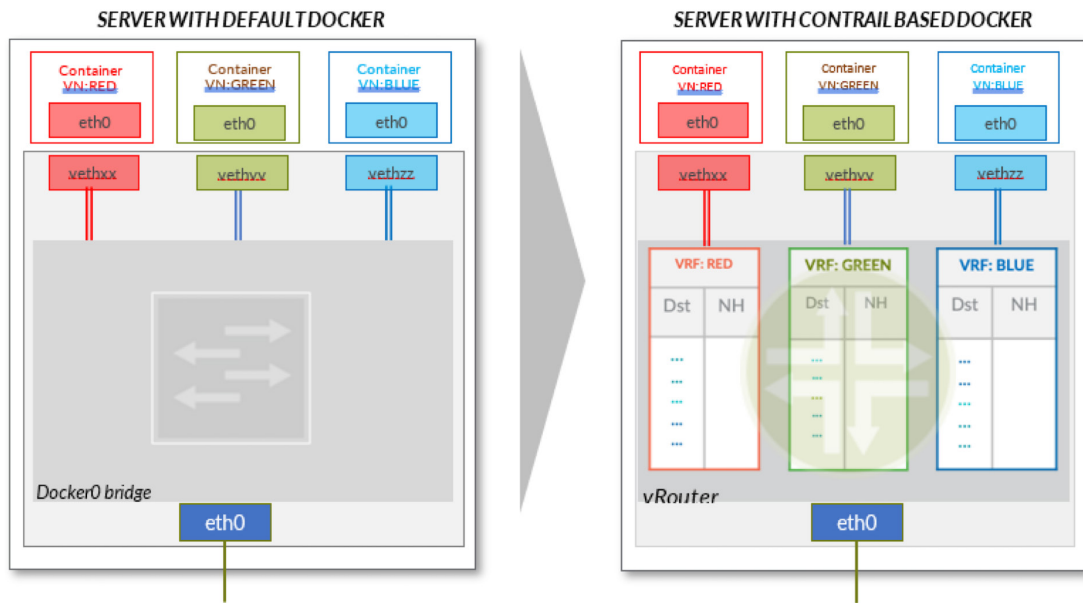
SERVER WITH DEFAULT DOCKER

Container VN:RED
eth0

Container VN:GREEN
eth0

Container VN:BLUE
eth0

vethxx

vethyy

vethzz

Docker0 bridge

eth0

SERVER WITH CONTRAIL BASED DOCKER

Container VN:RED
eth0

Container VN:GREEN
eth0

Container VN:BLUE
eth0

vethxx

vethyy

vethzz

| VRF: RED | |
|---|---|
| Dst | NH |
| ... ... ... ... ... | |

| VRF: GREEN | |
|---|---|
| Dst | NH |
| ... ... ... ... ... | |

| VRF: BLUE | |
|---|---|
| Dst | NH |
| ... ... ... ... ... | |

vRouter

eth0